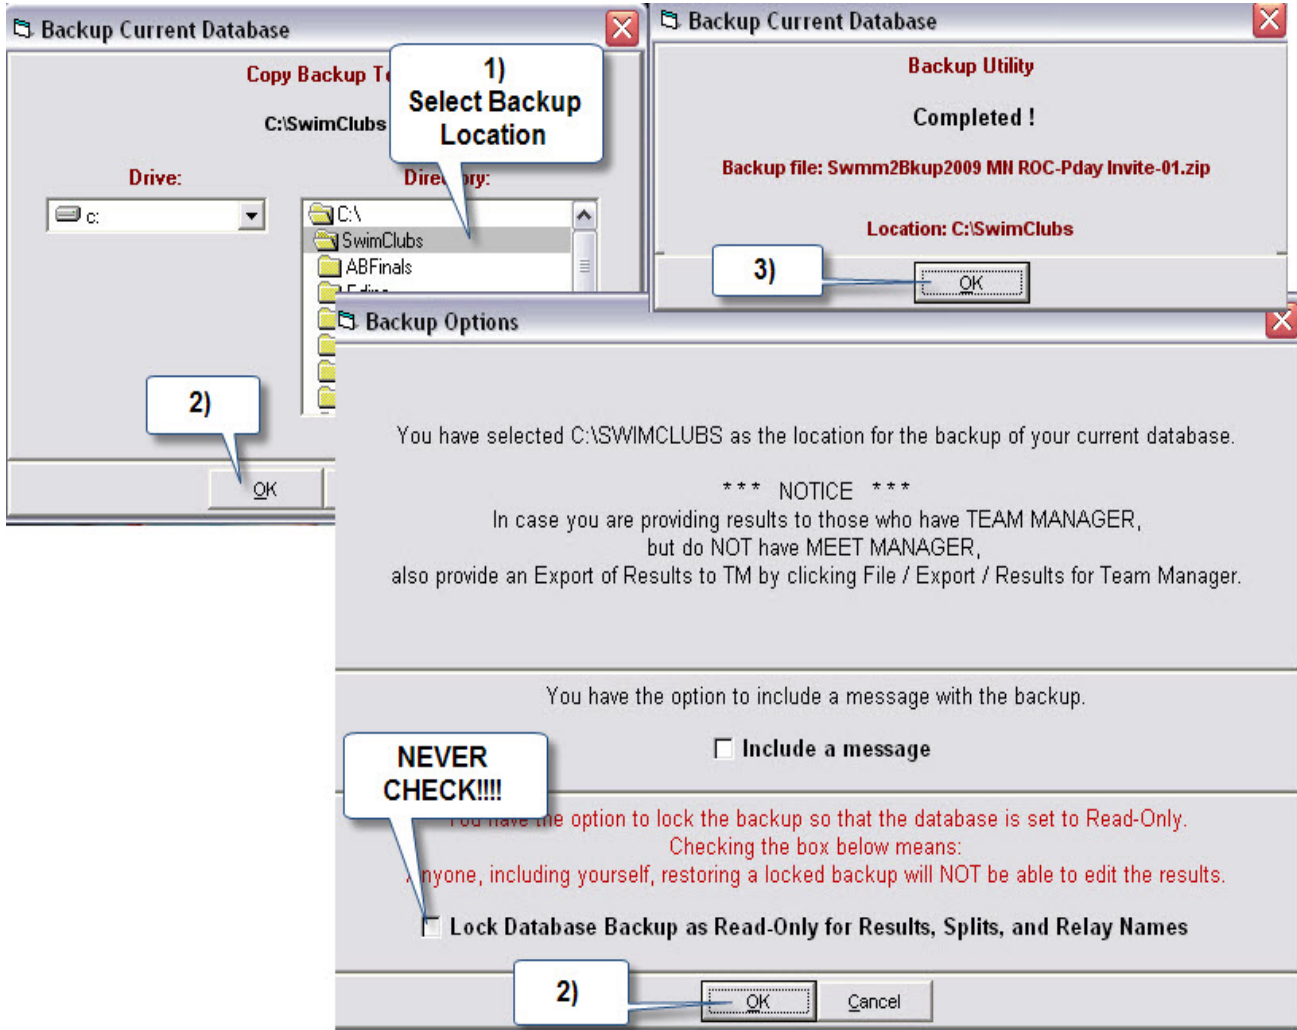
Backup Current Database

Copy Backup T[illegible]

C:\SwimClubs

1) Select Backup Location

Drive:

c:

Dire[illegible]ory:

C:\

SwimClubs

ABFinals

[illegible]

2)

OK

Backup Current Database

Backup Utility

Completed !

Backup file: Swmm2Bkup2009 MN ROC-Pday Invite-01.zip

Location: C:\SwimClubs

3)

OK

Backup Options

You have selected C:\SWIMCLUBS as the location for the backup of your current database.

*** NOTICE ***
In case you are providing results to those who have TEAM MANAGER, but do NOT have MEET MANAGER, also provide an Export of Results to TM by clicking File / Export / Results for Team Manager.

You have the option to include a message with the backup.

Include a message

NEVER CHECK!!!!

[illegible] the option to lock the backup so that the database is set to Read-Only.
Checking the box below means:
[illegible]nyone, including yourself, restoring a locked backup will NOT be able to edit the results.

Lock Database Backup as Read-Only for Results, Splits, and Relay Names

2)

OK

Cancel